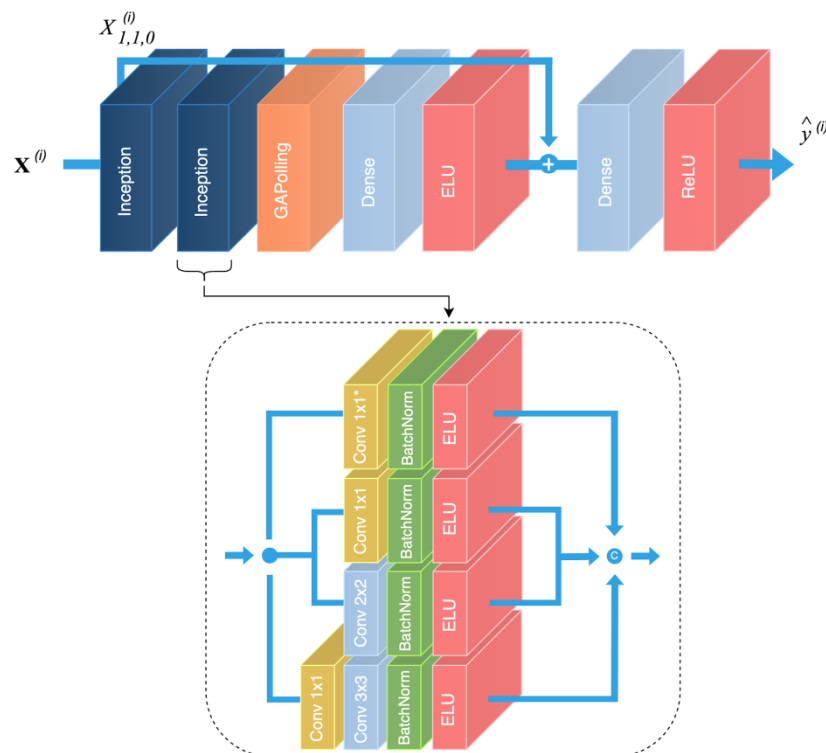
$X_{1,1,0}^{(i)}$

$\mathbf{X}^{(i)}$

Inception

Inception

GAPolling

Dense

ELU

+

Dense

ReLU

$\hat{y}^{(i)}$

Conv 1x1*

BatchNorm

ELU

Conv 1x1

BatchNorm

ELU

c

Conv 2x2

BatchNorm

ELU

Conv 1x1

Conv 3x3

BatchNorm

ELU